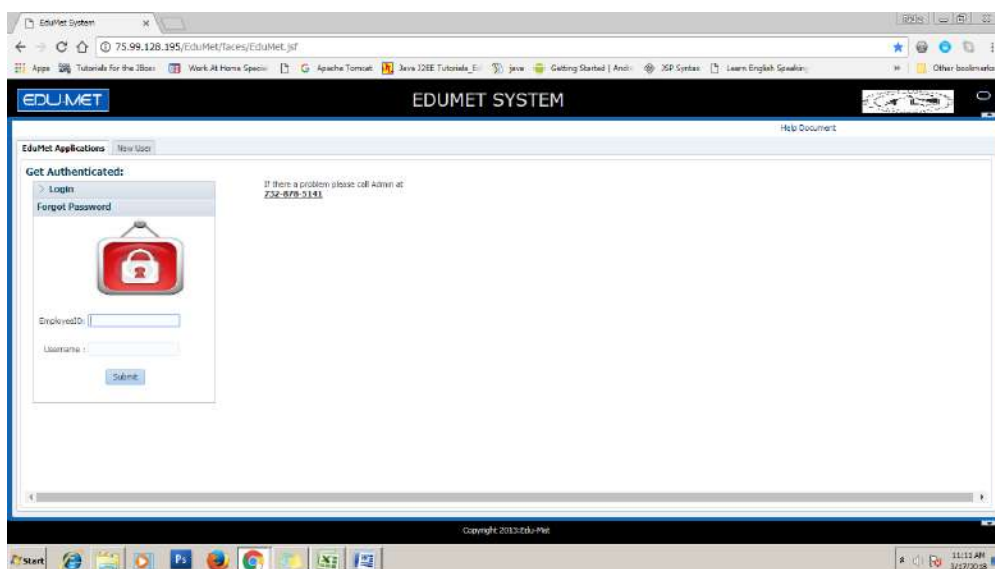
EduMet System ×

75.99.128.195/EduMet/faces/EduMet.jsf

Apps Tutorials for the JBoss Work At Home Special G Apache Tomcat Java J2EE Tutorials_E jave Getting Started | Andr JSP Syntax Learn English Speaking Other bookmarks

EDU.MET

EDUMET SYSTEM

Help Document

EduMet Applications New User

Get Authenticated:

> Login

Forget Password

EmployeeID:

Username :

Submit

If there a problem please call Admin at
732-878-5141

Copyright 2013:Edu-Met

Start

11:11 AM
3/17/2018